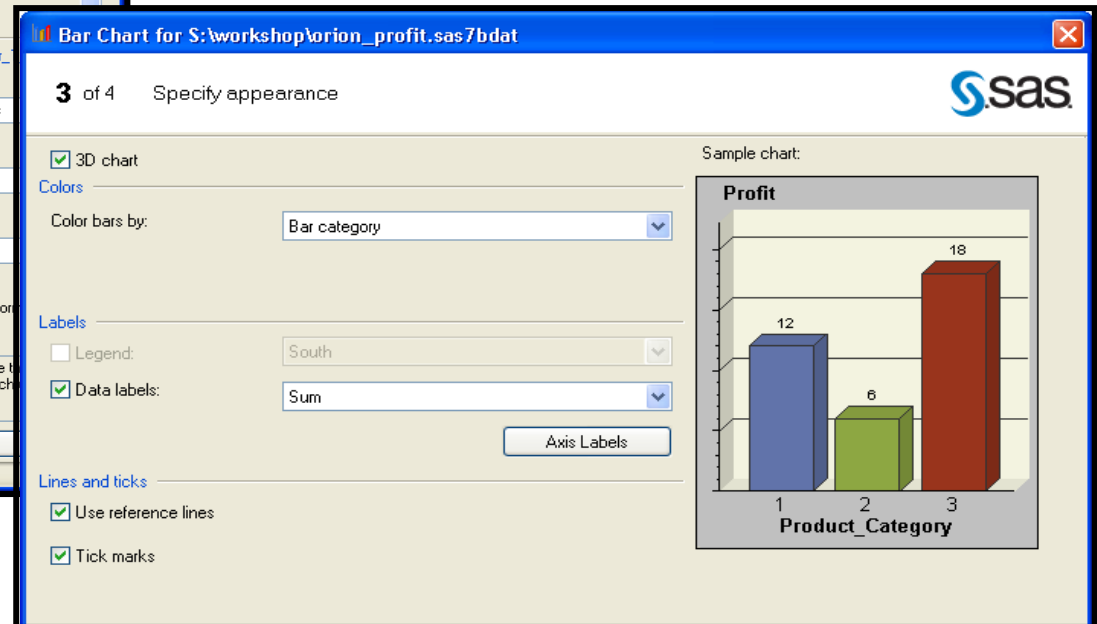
Bar Chart for S:\workshop\orion_profit.sas7bdat

3 of 4 Specify appearance

sas

3D chart

Colors

Color bars by: Bar category

Labels

Legend: South

Data labels: Sum

Axis Labels

Lines and ticks

Use reference lines

Tick marks

Sample chart:

Profit

12

6

18

1 2 3

Product_Category